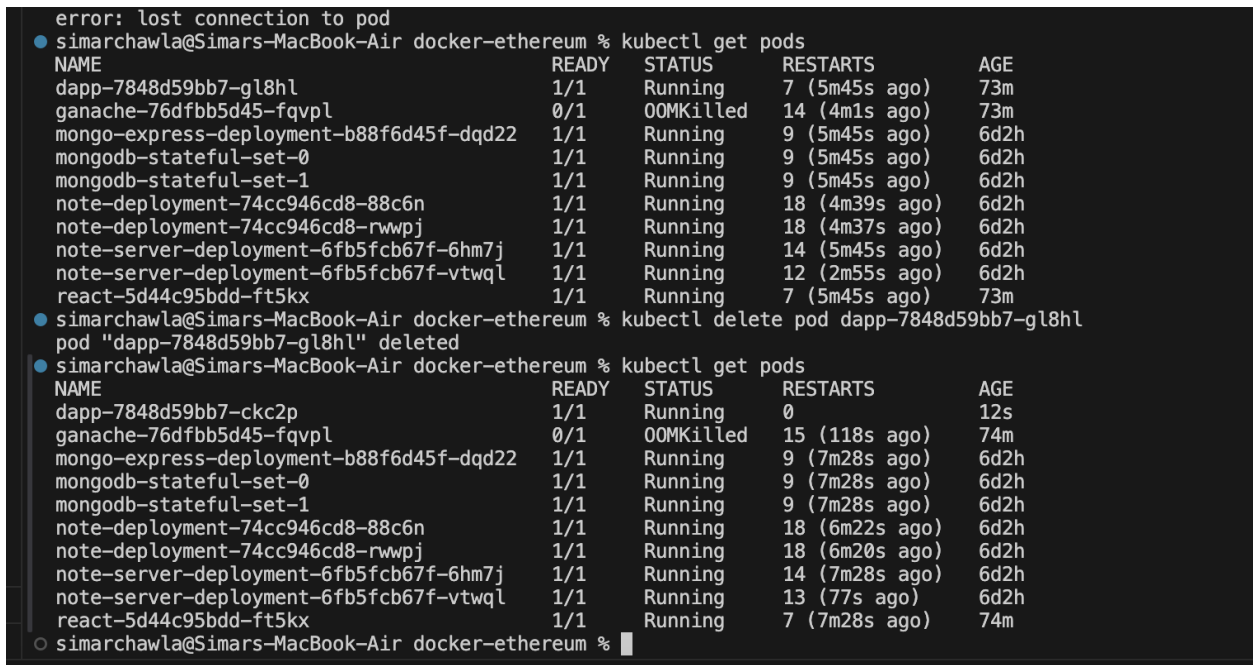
error: lost connection to pod
simarchawla@Simars-MacBook-Air docker-ethereum % kubectl get pods

| NAME | READY | STATUS | RESTARTS | AGE |
|---|---|---|---|---|
| dapp-7848d59bb7-gl8hl | 1/1 | Running | 7 (5m45s ago) | 73m |
| ganache-76dfbb5d45-fqvpl | 0/1 | OOMKilled | 14 (4m1s ago) | 73m |
| mongo-express-deployment-b88f6d45f-dqd22 | 1/1 | Running | 9 (5m45s ago) | 6d2h |
| mongodb-stateful-set-0 | 1/1 | Running | 9 (5m45s ago) | 6d2h |
| mongodb-stateful-set-1 | 1/1 | Running | 9 (5m45s ago) | 6d2h |
| note-deployment-74cc946cd8-88c6n | 1/1 | Running | 18 (4m39s ago) | 6d2h |
| note-deployment-74cc946cd8-rwwpj | 1/1 | Running | 18 (4m37s ago) | 6d2h |
| note-server-deployment-6fb5fcb67f-6hm7j | 1/1 | Running | 14 (5m45s ago) | 6d2h |
| note-server-deployment-6fb5fcb67f-vtwql | 1/1 | Running | 12 (2m55s ago) | 6d2h |
| react-5d44c95bdd-ft5kx | 1/1 | Running | 7 (5m45s ago) | 73m |

simarchawla@Simars-MacBook-Air docker-ethereum % kubectl delete pod dapp-7848d59bb7-gl8hl
pod "dapp-7848d59bb7-gl8hl" deleted
simarchawla@Simars-MacBook-Air docker-ethereum % kubectl get pods

| NAME | READY | STATUS | RESTARTS | AGE |
|---|---|---|---|---|
| dapp-7848d59bb7-ckc2p | 1/1 | Running | 0 | 12s |
| ganache-76dfbb5d45-fqvpl | 0/1 | OOMKilled | 15 (118s ago) | 74m |
| mongo-express-deployment-b88f6d45f-dqd22 | 1/1 | Running | 9 (7m28s ago) | 6d2h |
| mongodb-stateful-set-0 | 1/1 | Running | 9 (7m28s ago) | 6d2h |
| mongodb-stateful-set-1 | 1/1 | Running | 9 (7m28s ago) | 6d2h |
| note-deployment-74cc946cd8-88c6n | 1/1 | Running | 18 (6m22s ago) | 6d2h |
| note-deployment-74cc946cd8-rwwpj | 1/1 | Running | 18 (6m20s ago) | 6d2h |
| note-server-deployment-6fb5fcb67f-6hm7j | 1/1 | Running | 14 (7m28s ago) | 6d2h |
| note-server-deployment-6fb5fcb67f-vtwql | 1/1 | Running | 13 (77s ago) | 6d2h |
| react-5d44c95bdd-ft5kx | 1/1 | Running | 7 (7m28s ago) | 74m |

simarchawla@Simars-MacBook-Air docker-ethereum %